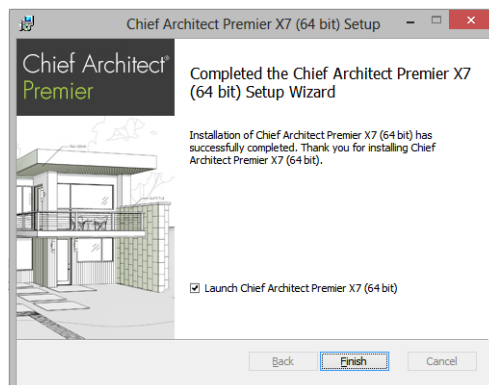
Chief Architect Premier X7 (64 bit) Setup

Chief Architect®
Premier

Completed the Chief Architect Premier X7 (64 bit) Setup Wizard

Installation of Chief Architect Premier X7 (64 bit) has successfully completed. Thank you for installing Chief Architect Premier X7 (64 bit).

☑ Launch Chief Architect Premier X7 (64 bit)

Back
Finish
Cancel